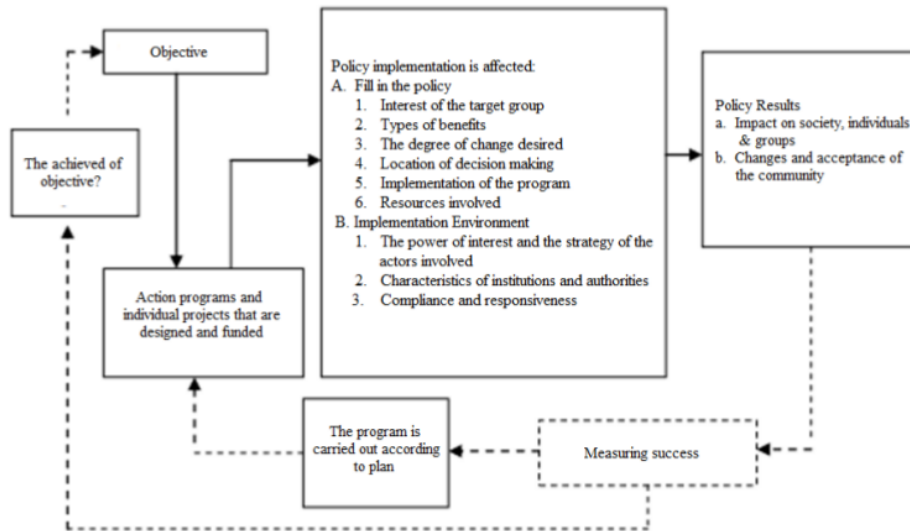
Objective

The achieved of objective?

Action programs and individual projects that are designed and funded

Policy implementation is affected:
A. Fill in the policy
1. Interest of the target group
2. Types of benefits
3. The degree of change desired
4. Location of decision making
5. Implementation of the program
6. Resources involved
B. Implementation Environment
1. The power of interest and the strategy of the actors involved
2. Characteristics of institutions and authorities
3. Compliance and responsiveness

Policy Results
a. Impact on society, individuals & groups
b. Changes and acceptance of the community

The program is carried out according to plan

Measuring success